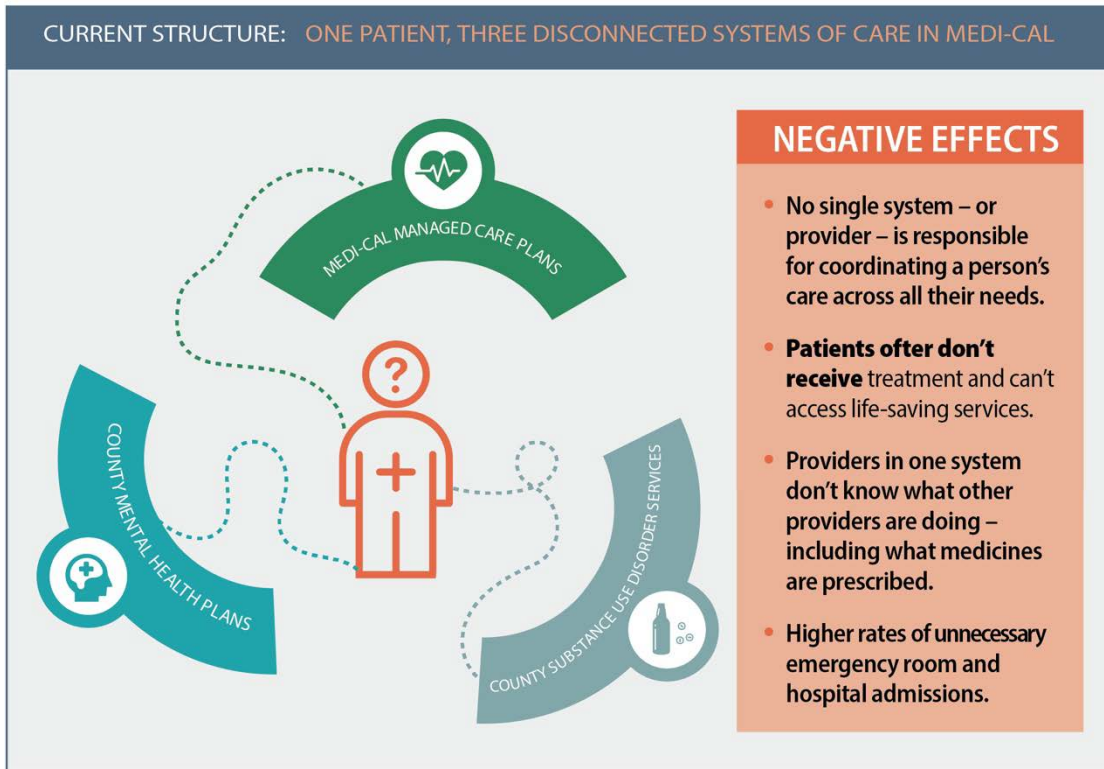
CURRENT STRUCTURE: ONE PATIENT, THREE DISCONNECTED SYSTEMS OF CARE IN MEDI-CAL

MEDI-CAL MANAGED CARE PLANS

?

COUNTY MENTAL HEALTH PLANS

COUNTY SUBSTANCE USE DISORDER SERVICES

NEGATIVE EFFECTS

• No single system – or provider – is responsible for coordinating a person's care across all their needs.

• Patients ofter don't receive treatment and can't access life-saving services.

• Providers in one system don't know what other providers are doing – including what medicines are prescribed.

• Higher rates of unnecessary emergency room and hospital admissions.